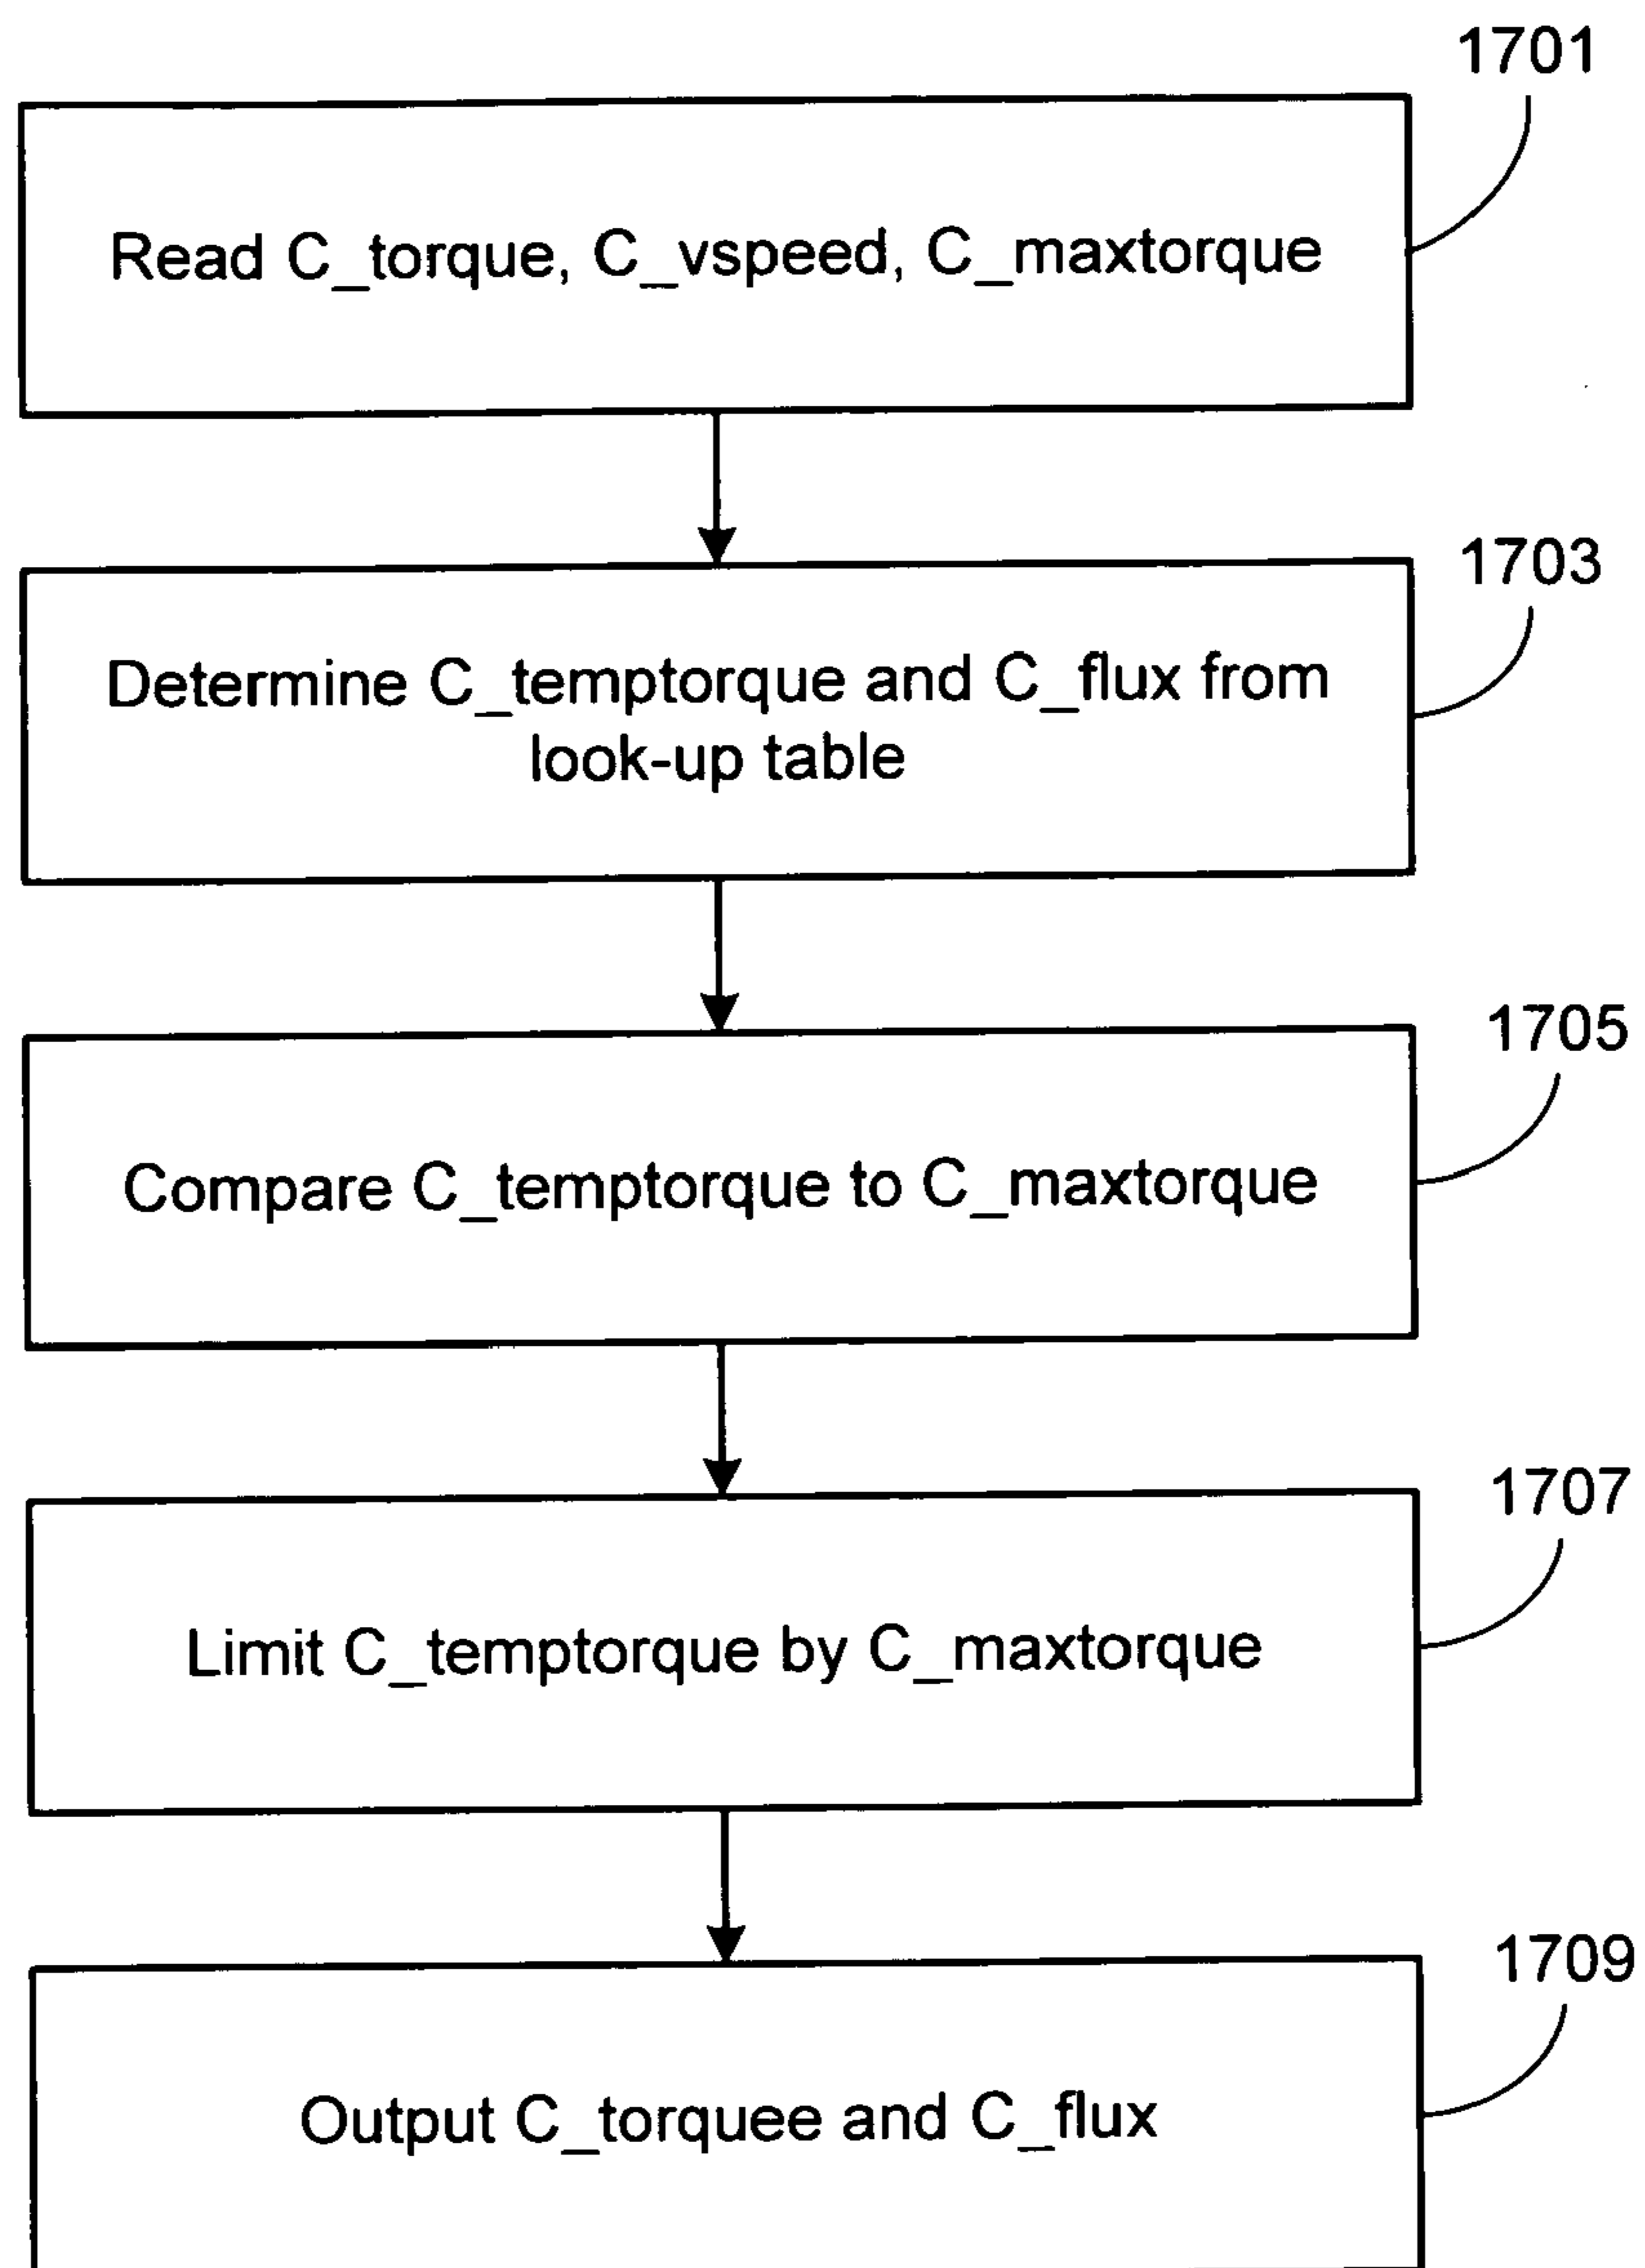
1701

Read C_torque, C_vspeed, C_maxtorque

1703

Determine C_temptorque and C_flux from look-up table

1705

Compare C_temptorque to C_maxtorque

1707

Limit C_temptorque by C_maxtorque

1709

Output C_torquee and C_flux